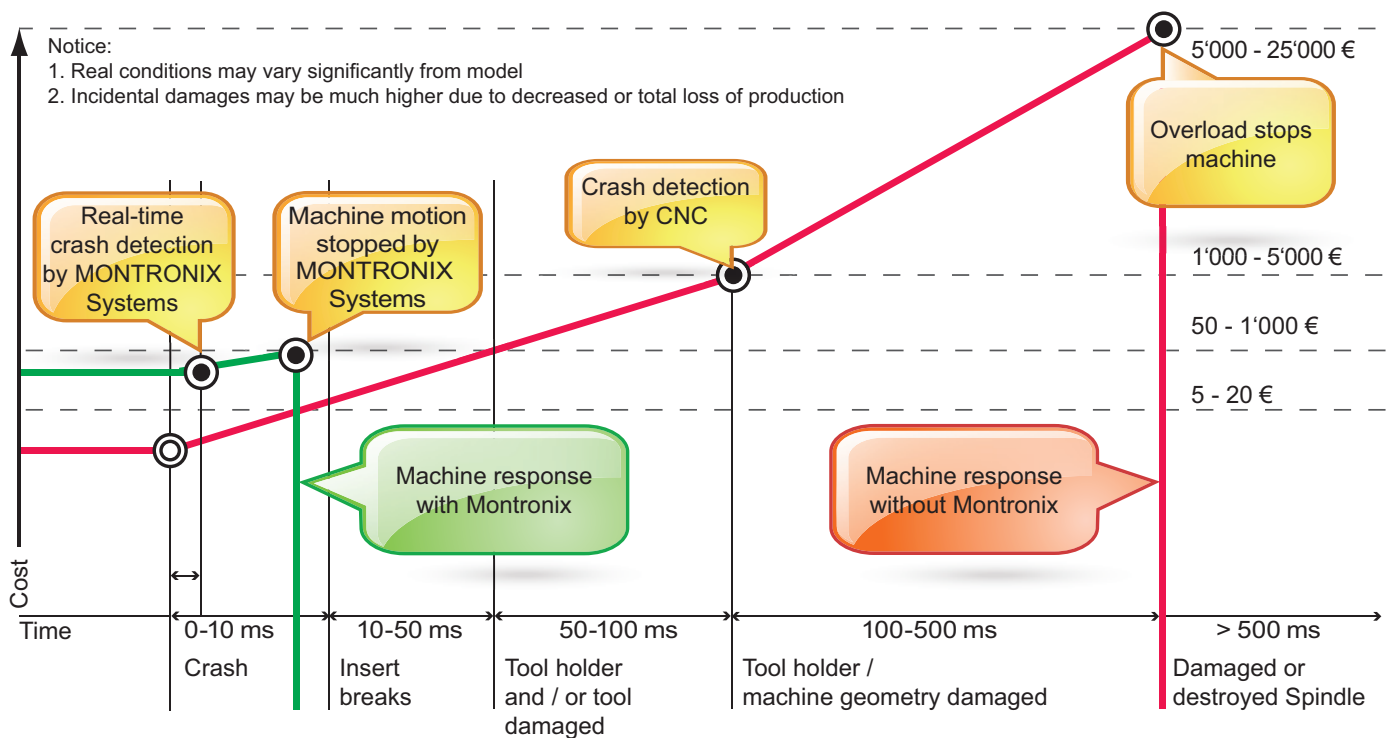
Notice:
1. Real conditions may vary significantly from model
2. Incidental damages may be much higher due to decreased or total loss of production

5‘000 - 25‘000 €

Overload stops machine

Crash detection by CNC

Real-time crash detection by MONTRONIX Systems

Machine motion stopped by MONTRONIX Systems

1‘000 - 5‘000 €

50 - 1‘000 €

5 - 20 €

Machine response with Montronix

Machine response without Montronix

Cost

Time

0-10 ms

Crash

10-50 ms

Insert breaks

50-100 ms

Tool holder and / or tool damaged

100-500 ms

Tool holder / machine geometry damaged

> 500 ms

Damaged or destroyed Spindle